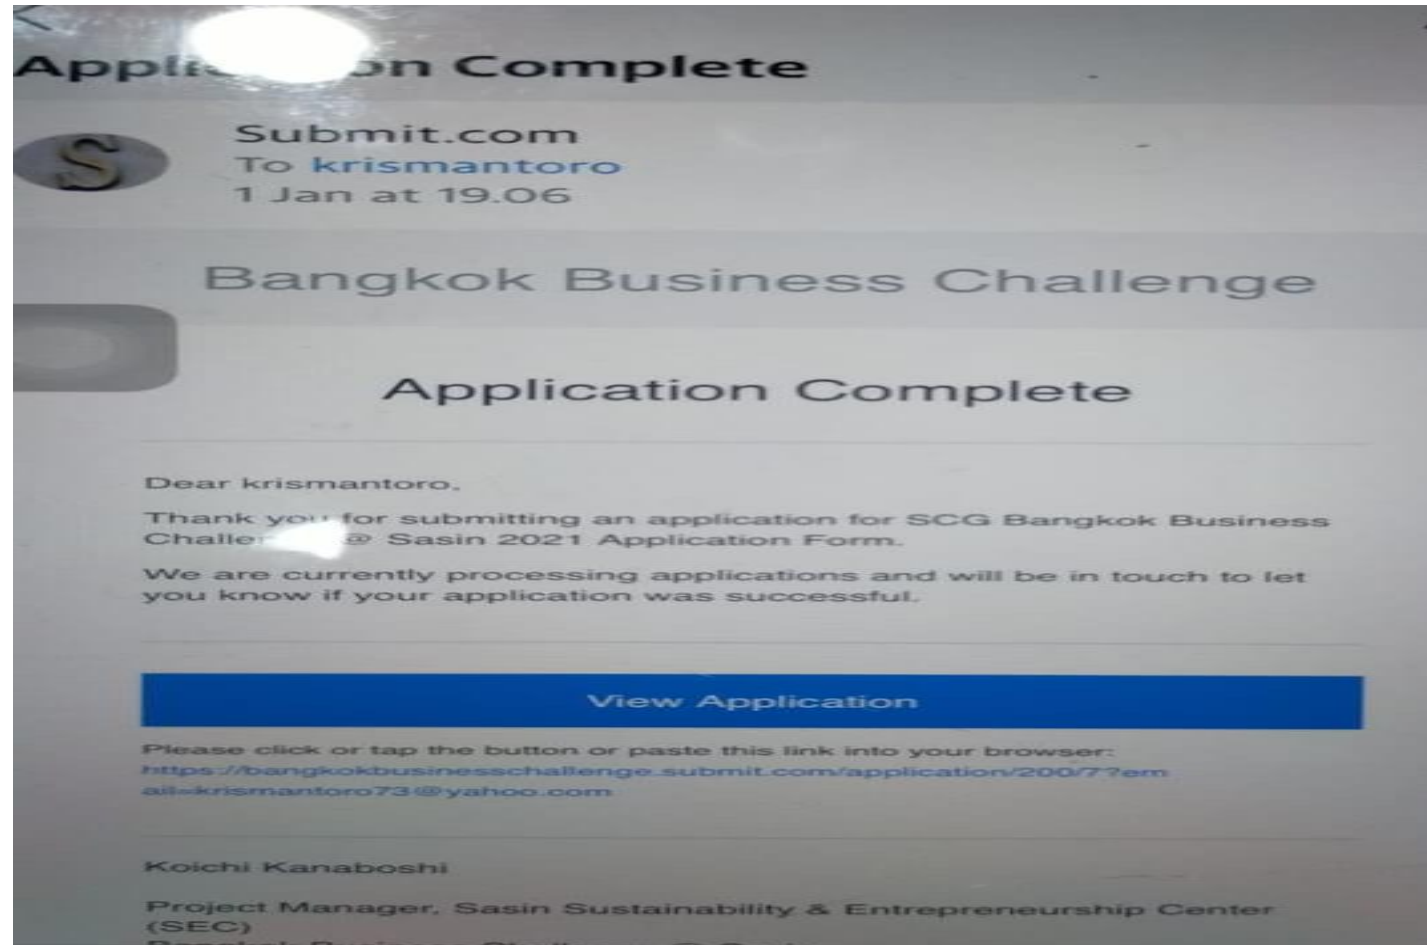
Appli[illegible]on Complete

Submit.com
To krismantoro
1 Jan at 19.06

Bangkok Business Challenge

Application Complete

Dear krismantoro,

Thank you for submitting an application for SCG Bangkok Business Challe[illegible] @ Sasin 2021 Application Form.

We are currently processing applications and will be in touch to let you know if your application was successful.

View Application

Please click or tap the button or paste this link into your browser: https://bangkokbusinesschallenge.submit.com/application/200/7?email=krismantoro73@yahoo.com

Koichi Kanaboshi

Project Manager, Sasin Sustainability & Entrepreneurship Center (SEC)

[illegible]